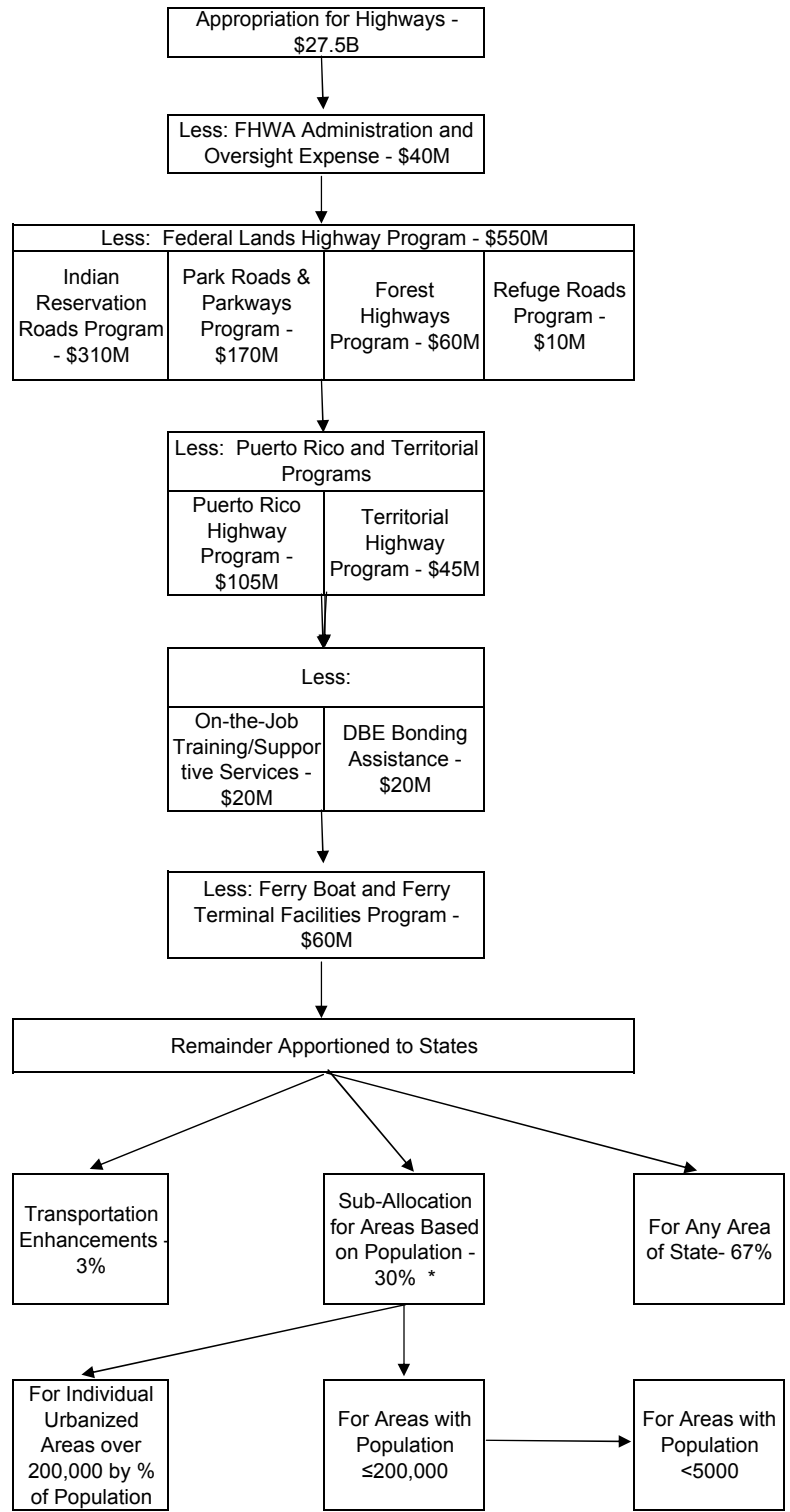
Appropriation for Highways - \$27.5B

Less: FHWA Administration and Oversight Expense - \$40M

Less: Federal Lands Highway Program - \$550M

Indian Reservation Roads Program - \$310M

Park Roads & Parkways Program - \$170M

Forest Highways Program - \$60M

Refuge Roads Program - \$10M

Less: Puerto Rico and Territorial Programs

Puerto Rico Highway Program - \$105M

Territorial Highway Program - \$45M

Less:

On-the-Job Training/Supportive Services - \$20M

DBE Bonding Assistance - \$20M

Less: Ferry Boat and Ferry Terminal Facilities Program - \$60M

Remainder Apportioned to States

Transportation Enhancements - 3%

Sub-Allocation for Areas Based on Population - 30% *

For Any Area of State- 67%

For Individual Urbanized Areas over 200,000 by % of Population

For Areas with Population $\leq$200,000

For Areas with Population <5000